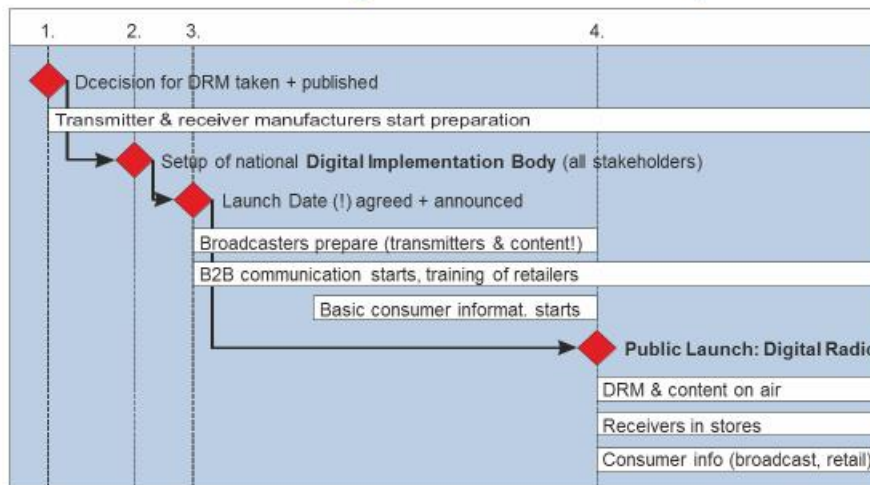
1. 2. 3. 4.

Dcecision for DRM taken + published

Transmitter & receiver manufacturers start preparation

Setup of national **Digital Implementation Body** (all stakeholders)

Launch Date (!) agreed + announced

Broadcasters prepare (transmitters & content!)

B2B communication starts, training of retailers

Basic consumer informat. starts

**Public Launch: Digital Radi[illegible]**

DRM & content on air

Receivers in stores

Consumer info (broadcast, retail)